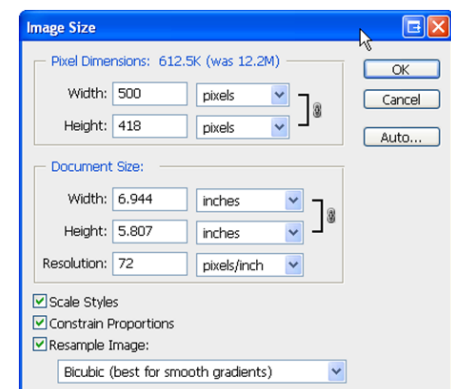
Image Size

Pixel Dimensions: 612.5K (was 12.2M)

Width: 500 pixels

Height: 418 pixels

OK

Cancel

Auto...

Document Size:

Width: 6.944 inches

Height: 5.807 inches

Resolution: 72 pixels/inch

Scale Styles

Constrain Proportions

Resample Image:

Bicubic (best for smooth gradients)